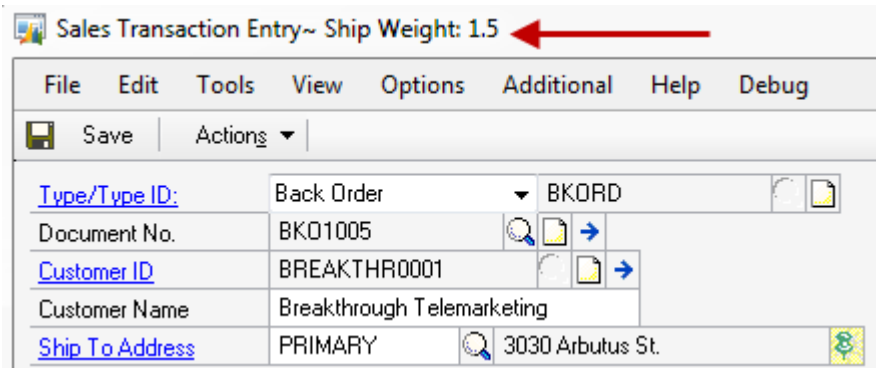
Sales Transaction Entry~ Ship Weight: 1.5

File Edit Tools View Options Additional Help Debug

Save Actions

| Type/Type ID: | Back Order | BKORD |
|---|---|---|
| Document No. | BKO1005 | |
| Customer ID | BREAKTHR0001 | |
| Customer Name | Breakthrough Telemarketing | |
| Ship To Address | PRIMARY | 3030 Arbutus St. |